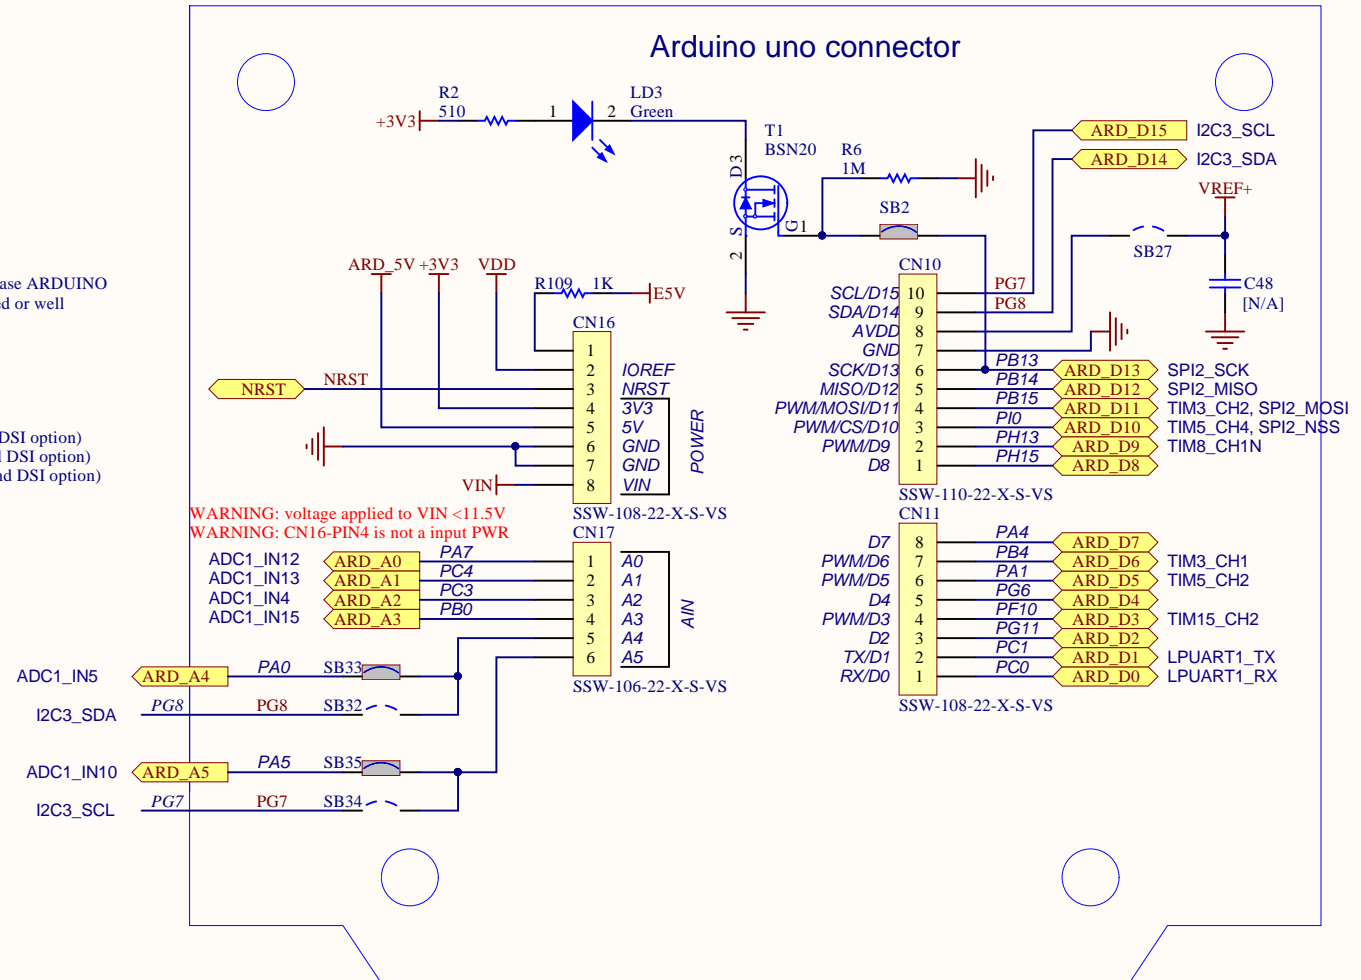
Arduino uno connector

ase ARDUINO
d or well

DSI option)
DSI option)
d DSI option)

R2
510
+3V3
1
2
LD3
Green

T1
BSN20
D 3
S 2
G 1
R6
1M
SB2

ARD_D15 I2C3_SCL
ARD_D14 I2C3_SDA
VREF+
SB27
C48
[N/A]

ARD_5V +3V3 VDD
R109 1K
E5V
CN16
NRST
NRST
VIN

| | | |
|---|---|---|
| 1 | | |
| 2 | IOREF | |
| 3 | NRST | |
| 4 | 3V3 | POWER |
| 5 | 5V | |
| 6 | GND | |
| 7 | GND | |
| 8 | VIN | |

SSW-108-22-X-S-VS

WARNING: voltage applied to VIN <11.5V
WARNING: CN16-PIN4 is not a input PWR

CN10
| | | | | | |
|---|---|---|---|---|---|
| SCL/D15 | 10 | PG7 | | | |
| SDA/D14 | 9 | PG8 | | | |
| AVDD | 8 | | | | |
| GND | 7 | | | | |
| SCK/D13 | 6 | PB13 | ARD_D13 | SPI2_SCK |
| MISO/D12 | 5 | PB14 | ARD_D12 | SPI2_MISO |
| PWM/MOSI/D11 | 4 | PB15 | ARD_D11 | TIM3_CH2, SPI2_MOSI |
| PWM/CS/D10 | 3 | PI0 | ARD_D10 | TIM5_CH4, SPI2_NSS |
| PWM/D9 | 2 | PH13 | ARD_D9 | TIM8_CH1N |
| D8 | 1 | PH15 | ARD_D8 | |

SSW-110-22-X-S-VS

CN17
| | | | | |
|---|---|---|---|---|
| ADC1_IN12 | ARD_A0 | PA7 | 1 | A0 |
| ADC1_IN13 | ARD_A1 | PC4 | 2 | A1 |
| ADC1_IN4 | ARD_A2 | PC3 | 3 | A2 |
| ADC1_IN15 | ARD_A3 | PB0 | 4 | A3 |
| | | | 5 | A4 |
| | | | 6 | A5 |

AIN
SSW-106-22-X-S-VS

ADC1_IN5 ARD_A4 PA0 SB33
I2C3_SDA PG8 PG8 SB32
ADC1_IN10 ARD_A5 PA5 SB35
I2C3_SCL PG7 PG7 SB34

CN11
| | | | | |
|---|---|---|---|---|
| D7 | 8 | PA4 | ARD_D7 | |
| PWM/D6 | 7 | PB4 | ARD_D6 | TIM3_CH1 |
| PWM/D5 | 6 | PA1 | ARD_D5 | TIM5_CH2 |
| D4 | 5 | PG6 | ARD_D4 | |
| PWM/D3 | 4 | PF10 | ARD_D3 | TIM15_CH2 |
| D2 | 3 | PG11 | ARD_D2 | |
| TX/D1 | 2 | PC1 | ARD_D1 | LPUART1_TX |
| RX/D0 | 1 | PC0 | ARD_D0 | LPUART1_RX |

SSW-108-22-X-S-VS